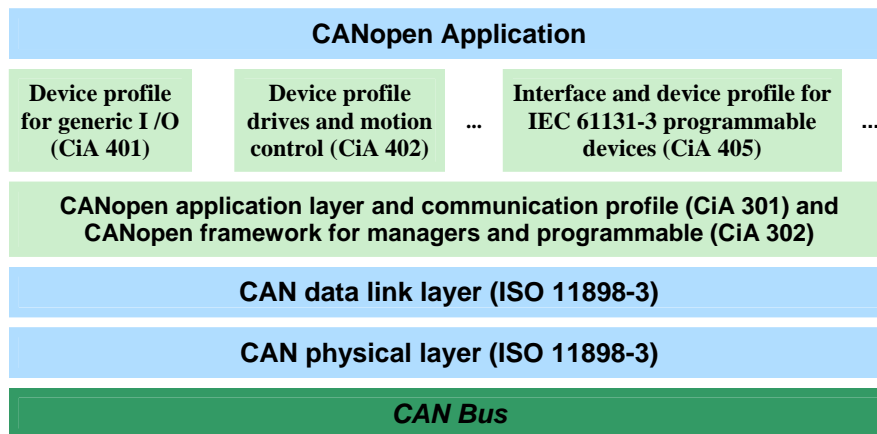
CANopen Application

Device profile for generic I /O (CiA 401)

Device profile drives and motion control (CiA 402)

...

Interface and device profile for IEC 61131-3 programmable devices (CiA 405)

...

CANopen application layer and communication profile (CiA 301) and CANopen framework for managers and programmable (CiA 302)

CAN data link layer (ISO 11898-3)

CAN physical layer (ISO 11898-3)

CAN Bus